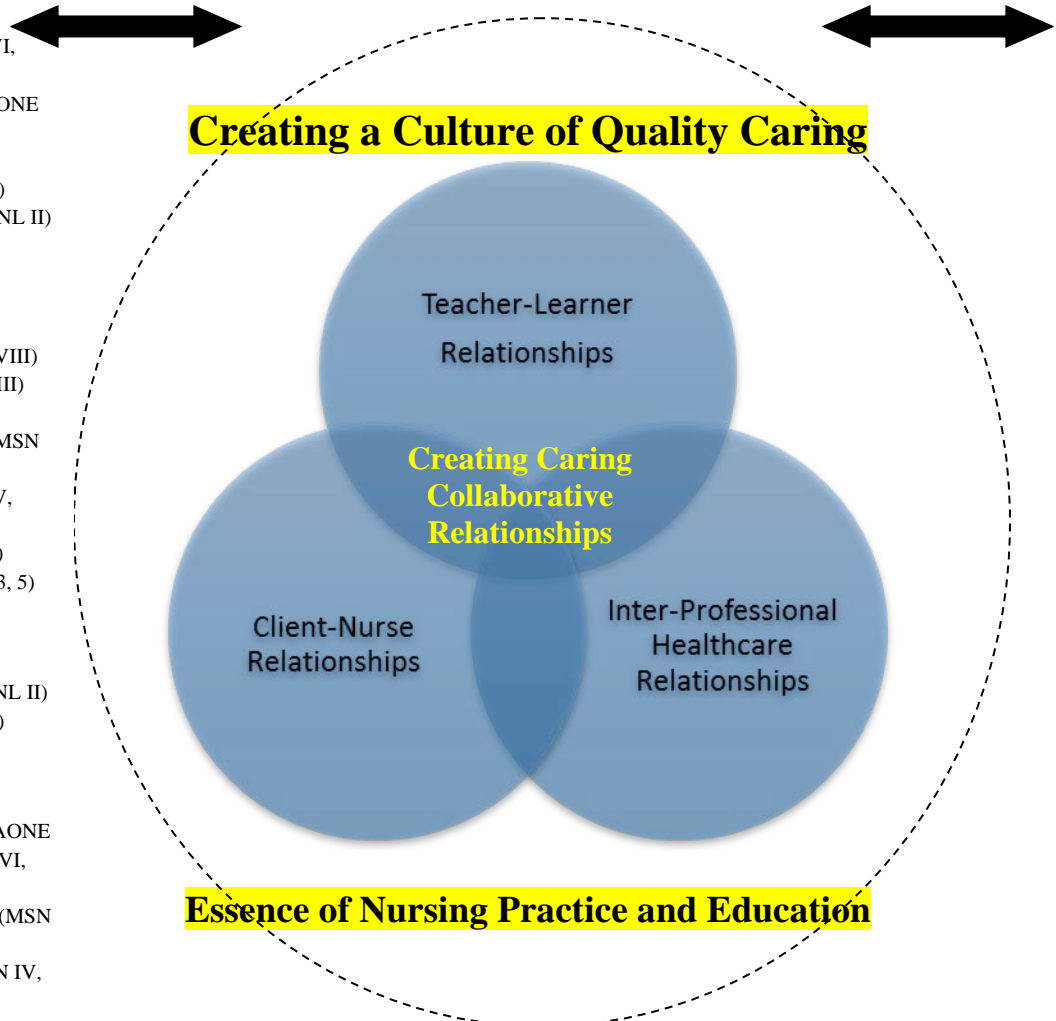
VI,

ONE

)
NL II)

VIII)
III)

MSN

V,

)
3, 5)

NL II)
)

AONE
VI,

(MSN

N IV,

Creating a Culture of Quality Caring

Teacher-Learner Relationships

Creating Caring Collaborative Relationships

Client-Nurse Relationships

Inter-Professional Healthcare Relationships

Essence of Nursing Practice and Education